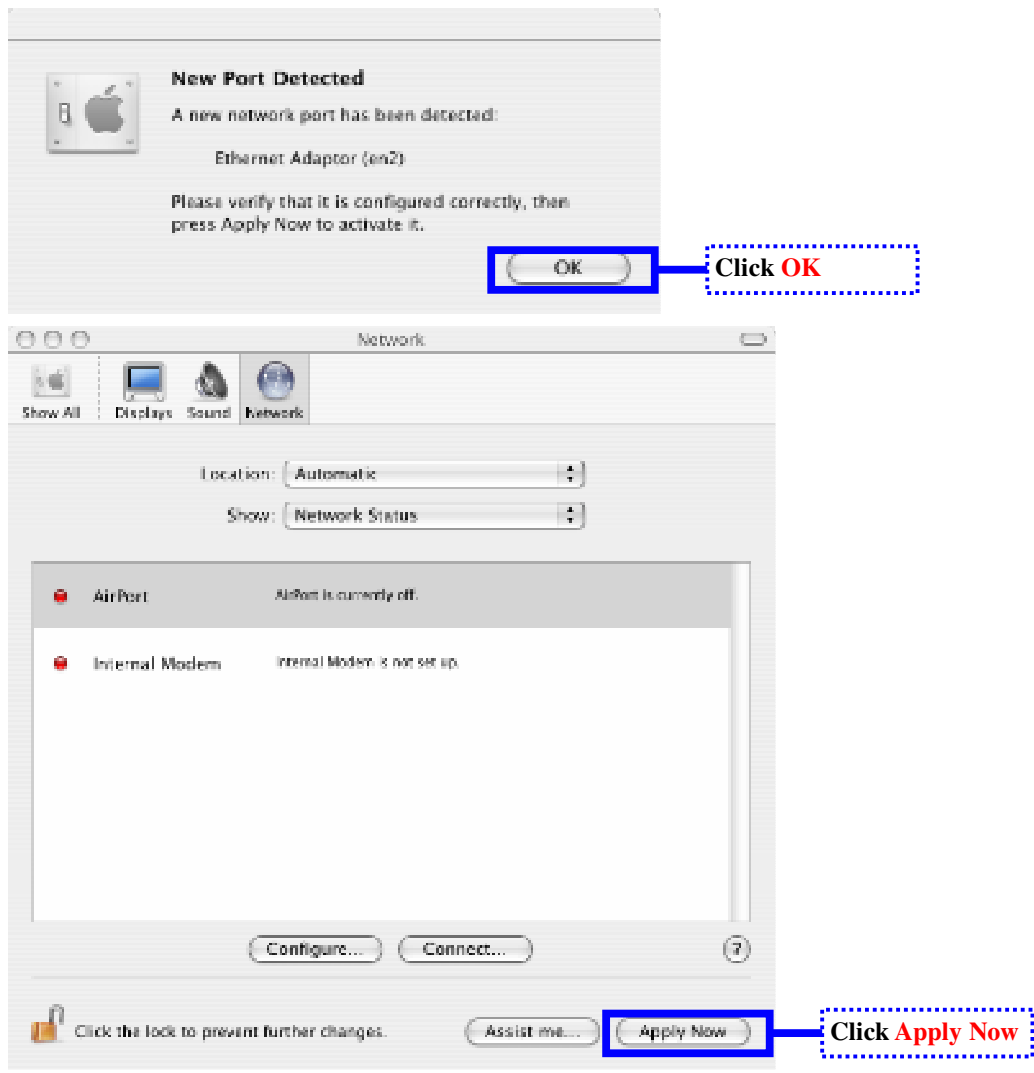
New Port Detected

A new network port has been detected:

Ethernet Adaptor (en2)

Please verify that it is configured correctly, then press Apply Now to activate it.

OK

Click OK

Network

Show All Displays Sound Network

Location: Automatic

Show: Network Status

AirPort AirPort is currently off.

Internal Modem Internal Modem is not set up.

Configure... Connect... ?

Click the lock to prevent further changes.

Assist me... Apply Now

Click Apply Now